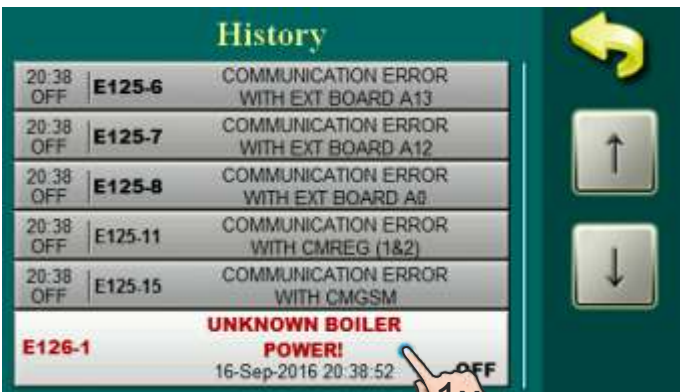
History

20:38 OFF | E125-6 | COMMUNICATION ERROR WITH EXT BOARD A13
20:38 OFF | E125-7 | COMMUNICATION ERROR WITH EXT BOARD A12
20:38 OFF | E125-8 | COMMUNICATION ERROR WITH EXT BOARD A8
20:38 OFF | E125-11 | COMMUNICATION ERROR WITH CMREG (1&2)
20:38 OFF | E125-15 | COMMUNICATION ERROR WITH CMGSM

E126-1 UNKNOWN BOILER POWER! 16-Sep-2016 20:38:52 OFF

1

↑

↓